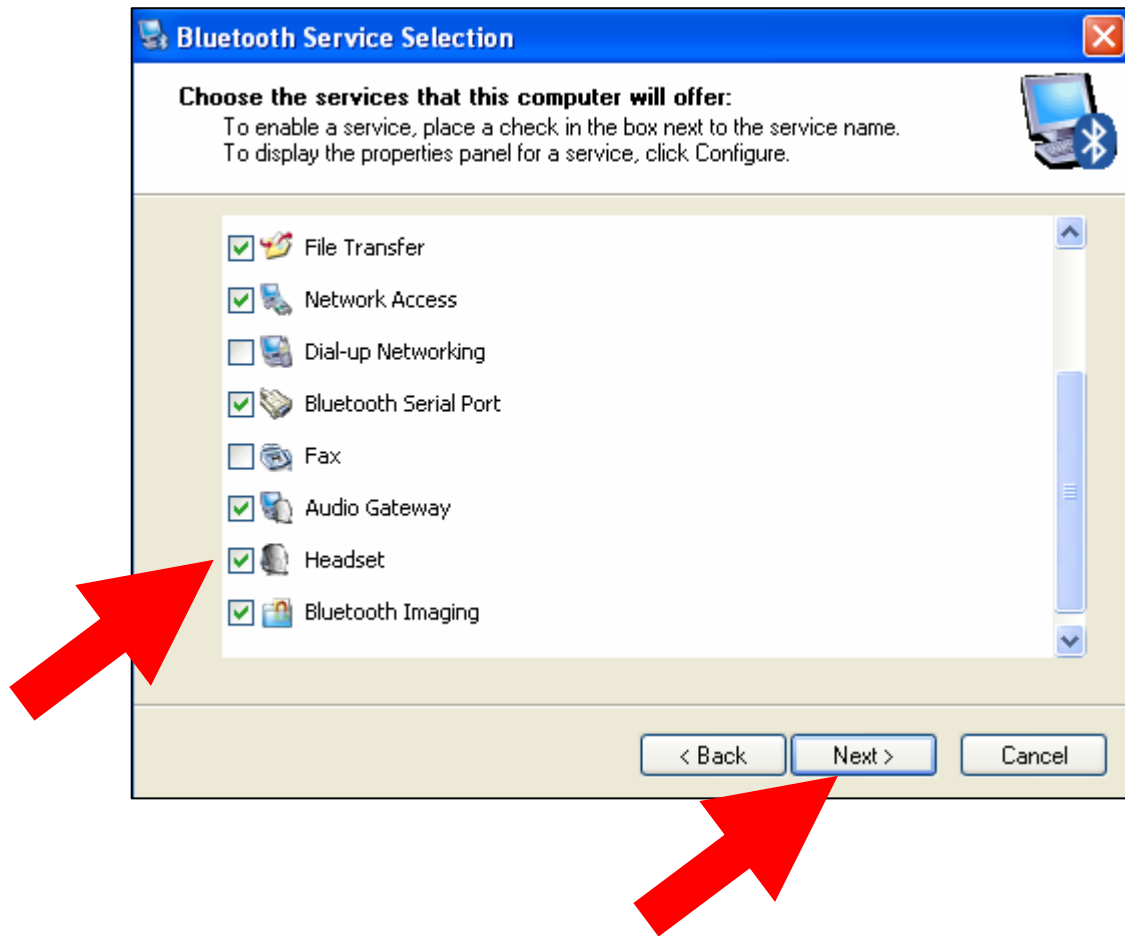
Bluetooth Service Selection

Choose the services that this computer will offer:
To enable a service, place a check in the box next to the service name.
To display the properties panel for a service, click Configure.

File Transfer
Network Access
Dial-up Networking
Bluetooth Serial Port
Fax
Audio Gateway
Headset
Bluetooth Imaging

< Back
Next >
Cancel